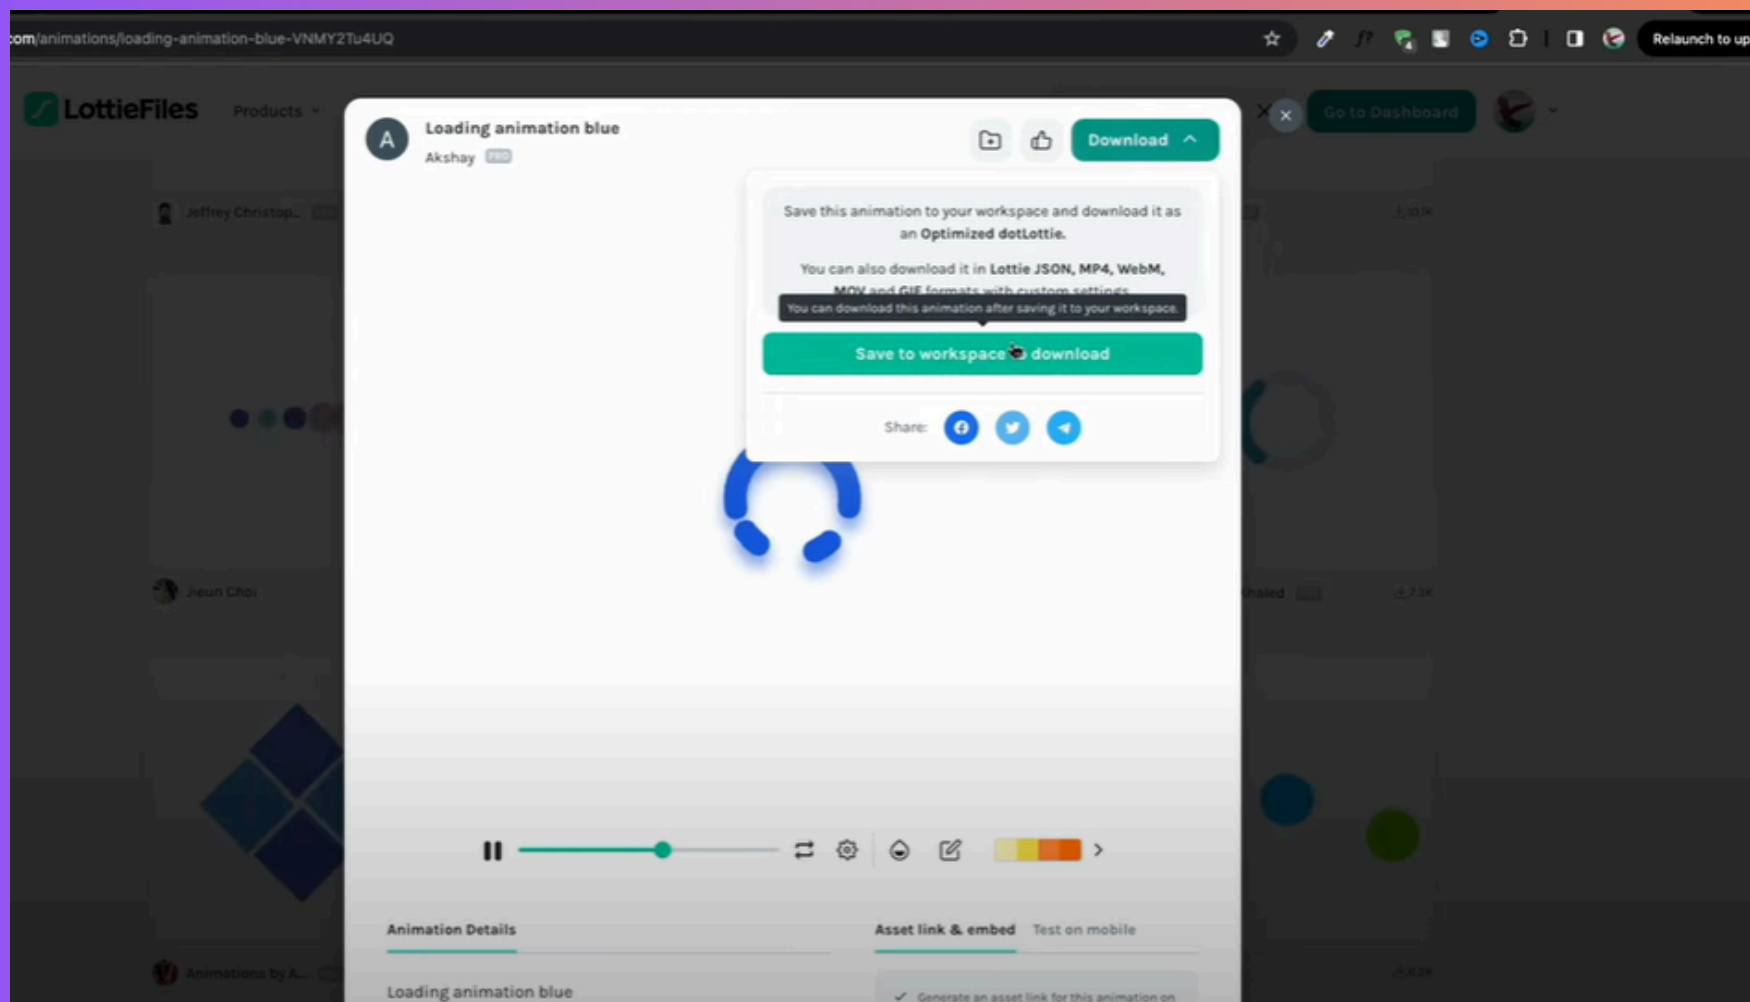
com/animations/loading-animation-blue-VNMY2Tu4UQ

Relaunch to up

LottieFiles Products

Go to Dashboard

Jeffrey Christop...

Jieun Choi

Animations by A...

Loading animation blue

Akshay PRO

Download

Save this animation to your workspace and download it as an **Optimized dotLottie.**

You can also download it in **Lottie JSON, MP4, WebM, MOV** and **GIF** formats with custom settings.

You can download this animation after saving it to your workspace.

Save to workspace & download

Share:

Animation Details

Asset link & embed

Test on mobile

Loading animation blue

Generate an asset link for this animation on